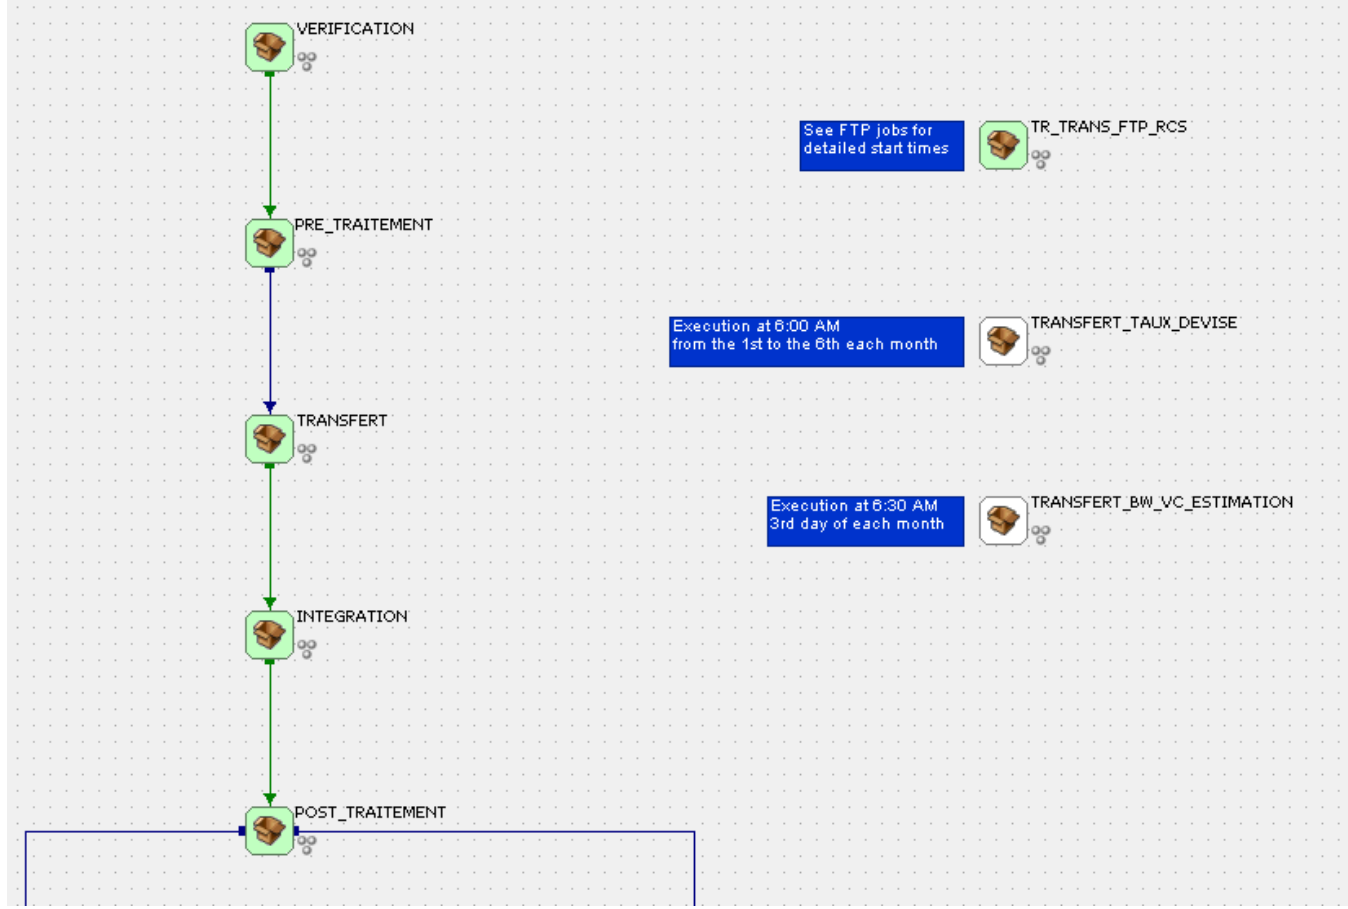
VERIFICATION

See FTP jobs for detailed start times

TR_TRANS_FTP_RCS

PRE_TRAITEMENT

Execution at 6:00 AM from the 1st to the 6th each month

TRANSFERT_TAUX_DEVISE

TRANSFERT

Execution at 6:30 AM 3rd day of each month

TRANSFERT_BW_VC_ESTIMATION

INTEGRATION

POST_TRAITEMENT